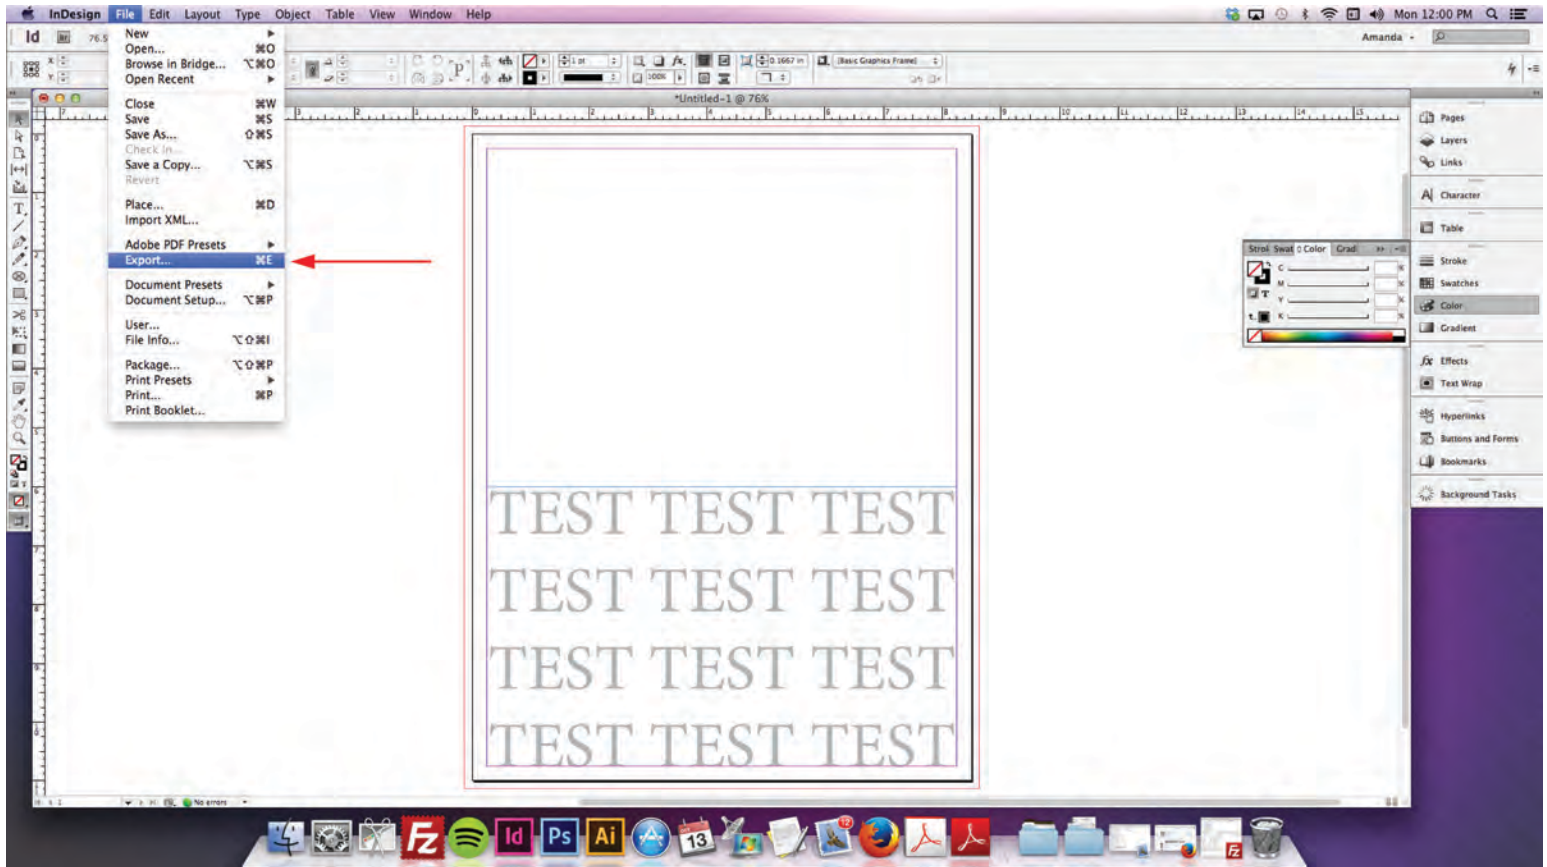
InDesign File Edit Layout Type Object Table View Window Help

Mon 12:00 PM

Amanda

New
Open... ⌘O
Browse in Bridge... ⌥⌘O
Open Recent

Close ⌘W
Save ⌘S
Save As... ⇧⌘S
Check In...
Save a Copy... ⌥⌘S
Revert

Place... ⌘D
Import XML...

Adobe PDF Presets
Export... ⌘E

Document Presets
Document Setup... ⌥⌘P

User...
File Info... ⌥⇧⌘I

Package... ⌥⇧⌘P
Print Presets
Print... ⌘P
Print Booklet...

*Untitled-1 @ 76%

[Basic Graphics Frame]

TEST TEST TEST
TEST TEST TEST
TEST TEST TEST
TEST TEST TEST

Strol Swat Color Grad

Pages
Layers
Links
Character
Table
Stroke
Swatches
Color
Gradient
Effects
Text Wrap
Hyperlinks
Buttons and Forms
Bookmarks
Background Tasks

No errors

13